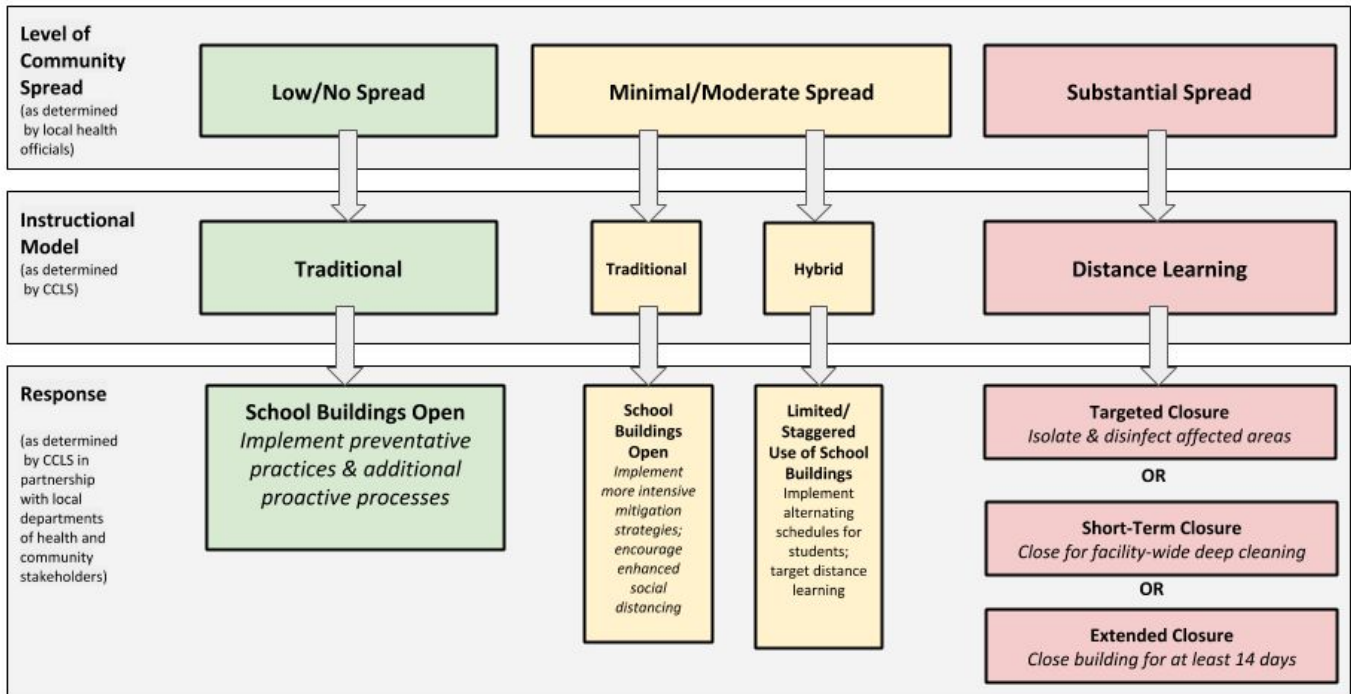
Level of Community Spread
(as determined by local health officials)

Low/No Spread

Minimal/Moderate Spread

Substantial Spread

Instructional Model
(as determined by CCLS)

Traditional

Traditional

Hybrid

Distance Learning

Response
(as determined by CCLS in partnership with local departments of health and community stakeholders)

School Buildings Open
*Implement preventative practices & additional proactive processes*

School Buildings Open
*Implement more intensive mitigation strategies; encourage enhanced social distancing*

Limited/ Staggered Use of School Buildings
Implement alternating schedules for students; target distance learning

Targeted Closure
*Isolate & disinfect affected areas*

OR

Short-Term Closure
*Close for facility-wide deep cleaning*

OR

Extended Closure
*Close building for at least 14 days*